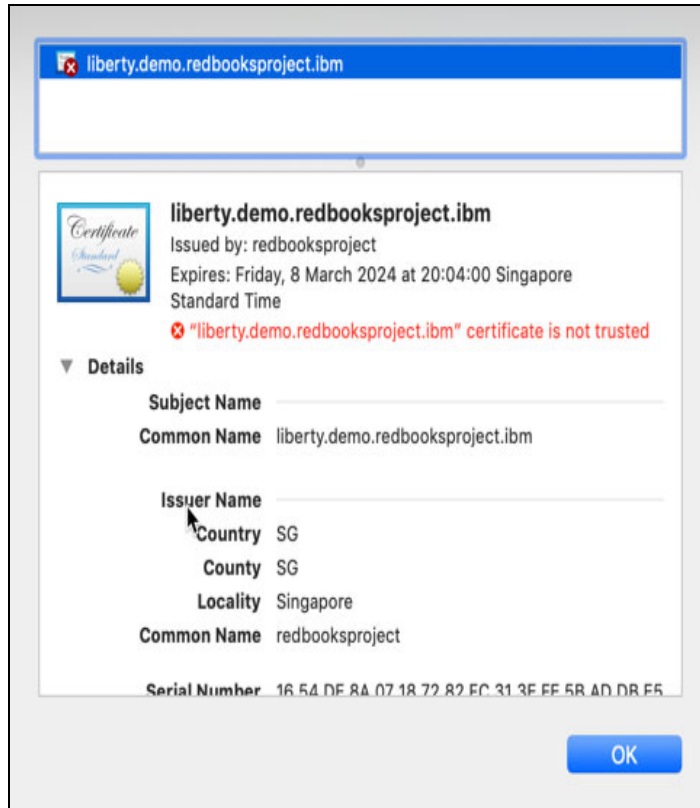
liberty.demo.redbooksproject.ibm

Certificate Standard

liberty.demo.redbooksproject.ibm
Issued by: redbooksproject
Expires: Friday, 8 March 2024 at 20:04:00 Singapore Standard Time
"liberty.demo.redbooksproject.ibm" certificate is not trusted

Details

Subject Name
Common Name liberty.demo.redbooksproject.ibm

Issuer Name
Country SG
County SG
Locality Singapore
Common Name redbooksproject

Serial Number 16 54 DE 8A 07 18 72 82 EC 31 3E EE 5B AD DB E5

OK